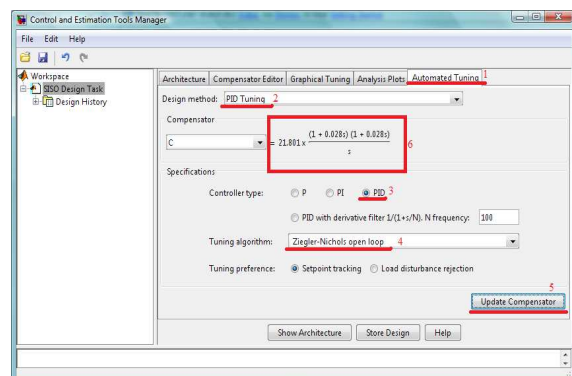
Control and Estimation Tools Manager

File Edit Help

Workspace
SISO Design Task
Design History

Architecture | Compensator Editor | Graphical Tuning | Analysis Plots | Automated Tuning 1

Design method: PID Tuning 2

Compensator

C $= 21.801 \times \frac{(1 + 0.028s)(1 + 0.028s)}{s}$ 6

Specifications

Controller type: P PI PID 3

PID with derivative filter 1/(1+s/N). N frequency: 100

Tuning algorithm: Ziegler-Nichols open loop 4

Tuning preference: Setpoint tracking Load disturbance rejection

5
Update Compensator

Show Architecture Store Design Help